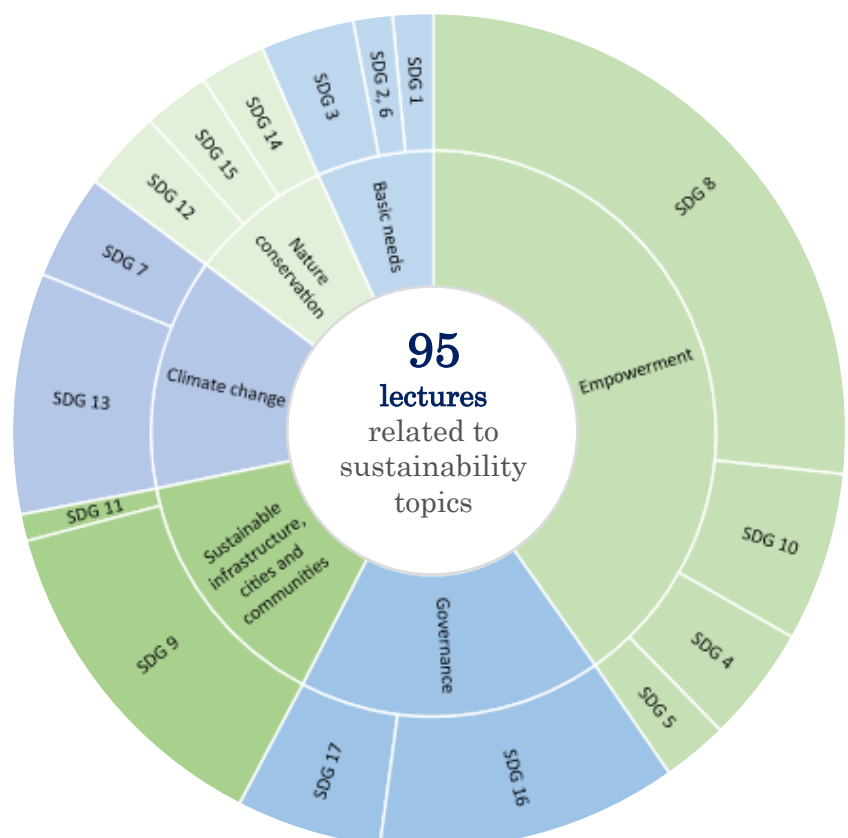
95
lectures
related to
sustainability
topics

Basic needs
SDG 3
SDG 2, 6
SDG 1

Empowerment
SDG 8
SDG 10
SDG 4
SDG 5

Governance
SDG 16
SDG 17

Sustainable infrastructure, cities and communities
SDG 9
SDG 11

Climate change
SDG 13
SDG 7

Nature conservation
SDG 12
SDG 15
SDG 14